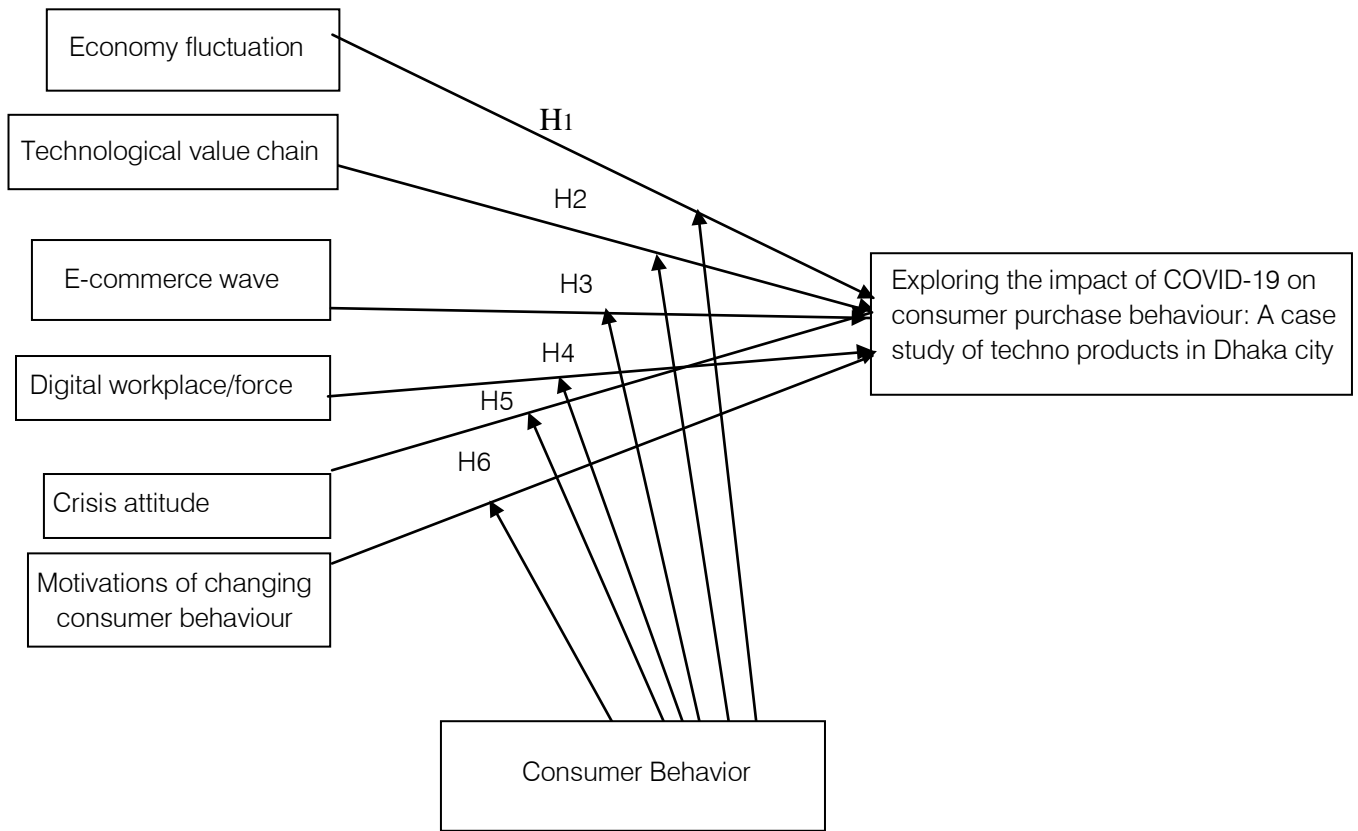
Economy fluctuation

H1

Technological value chain

H2

E-commerce wave

H3

Exploring the impact of COVID-19 on consumer purchase behaviour: A case study of techno products in Dhaka city

H4

Digital workplace/force

H5

H6

Crisis attitude

Motivations of changing consumer behaviour

Consumer Behavior